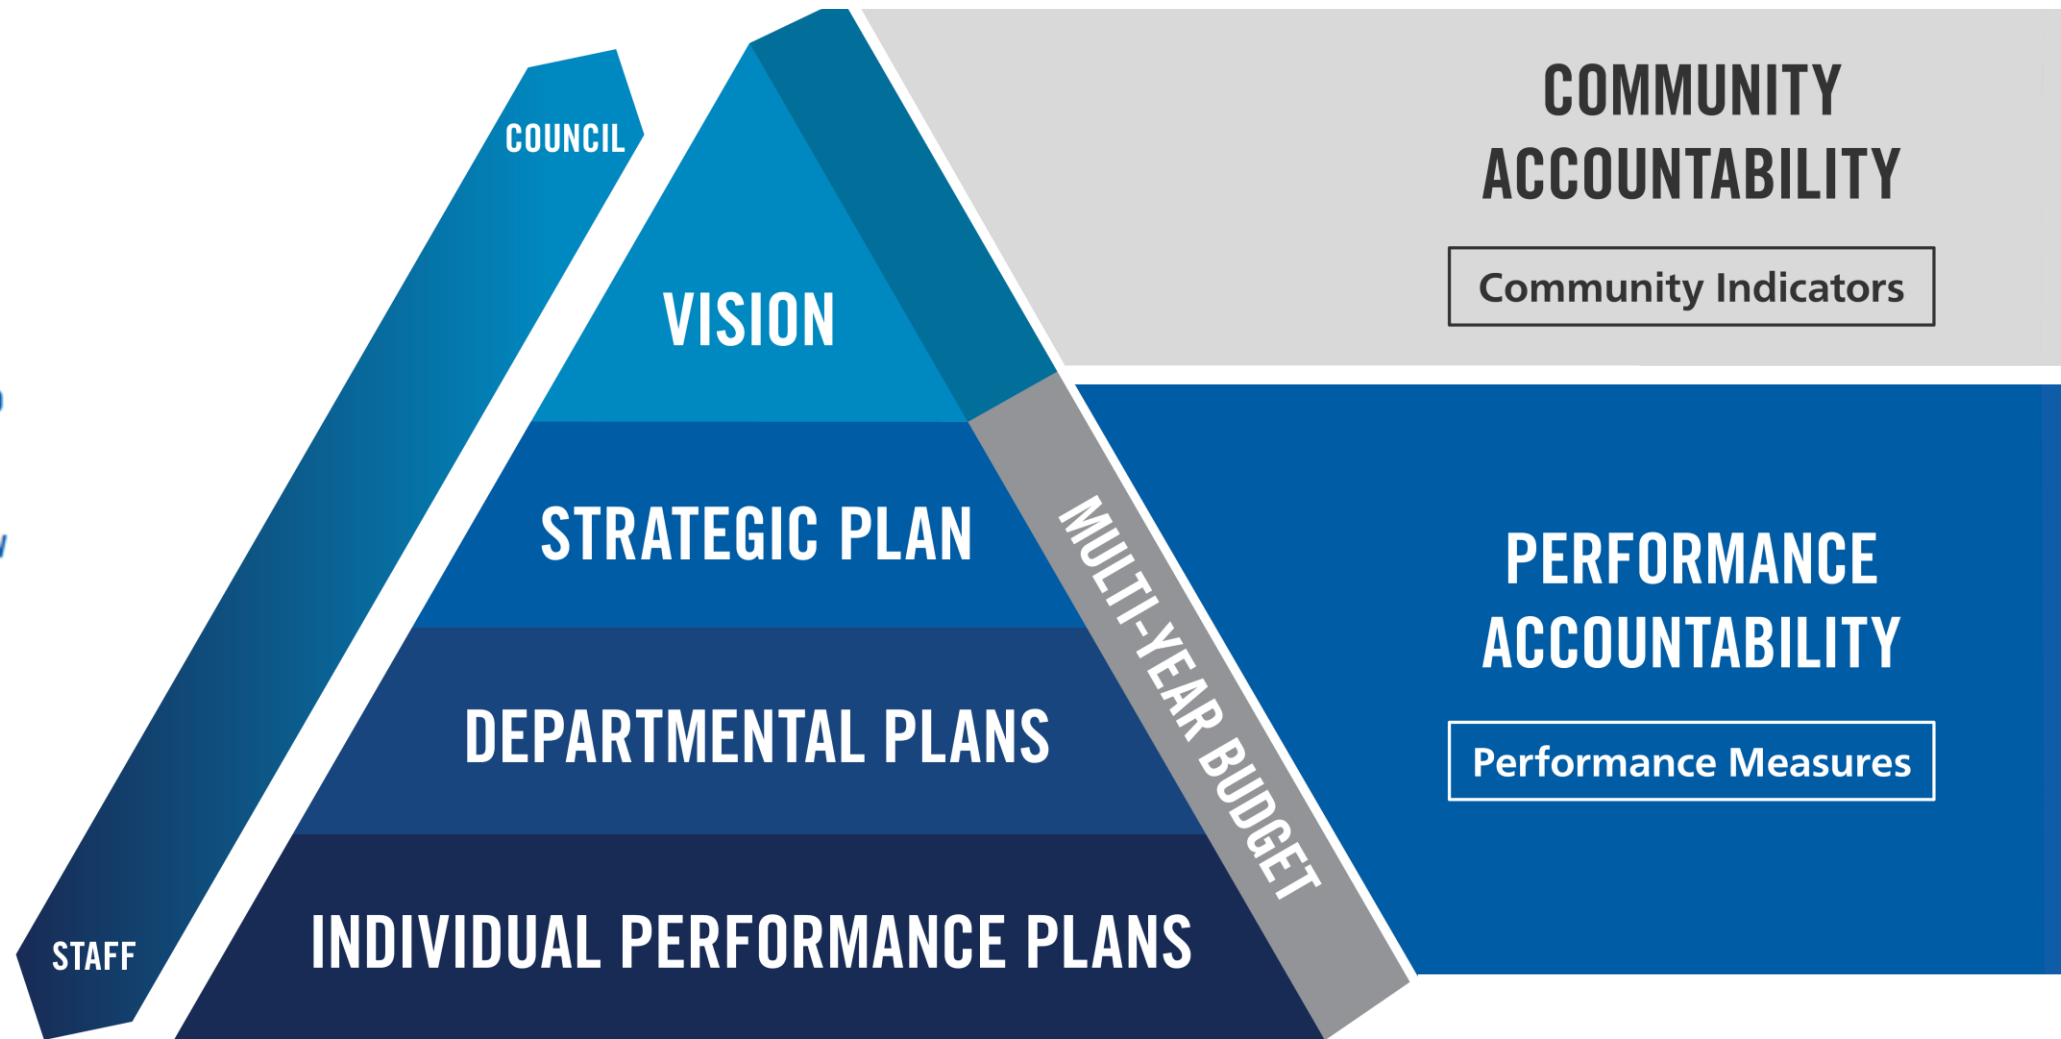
COUNCIL

STAFF

VISION

STRATEGIC PLAN

DEPARTMENTAL PLANS

INDIVIDUAL PERFORMANCE PLANS

MULTI-YEAR BUDGET

COMMUNITY ACCOUNTABILITY

Community Indicators

PERFORMANCE ACCOUNTABILITY

Performance Measures